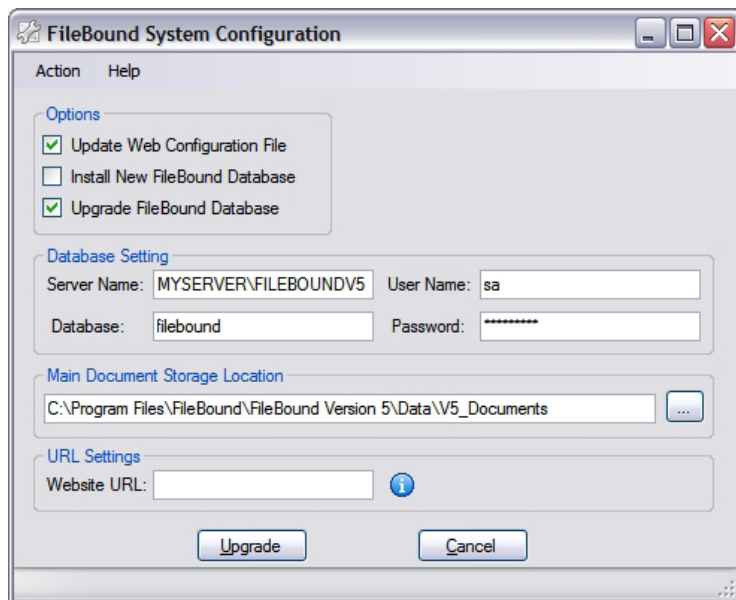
FileBound System Configuration

Action Help

Options

Update Web Configuration File

Install New FileBound Database

Upgrade FileBound Database

Database Setting

Server Name: MYSERVER\FILEBOUNDV5

User Name: sa

Database: filebound

Password: **********

Main Document Storage Location

C:\Program Files\FileBound\FileBound Version 5\Data\V5_Documents

...

URL Settings

Website URL:

Upgrade

Cancel